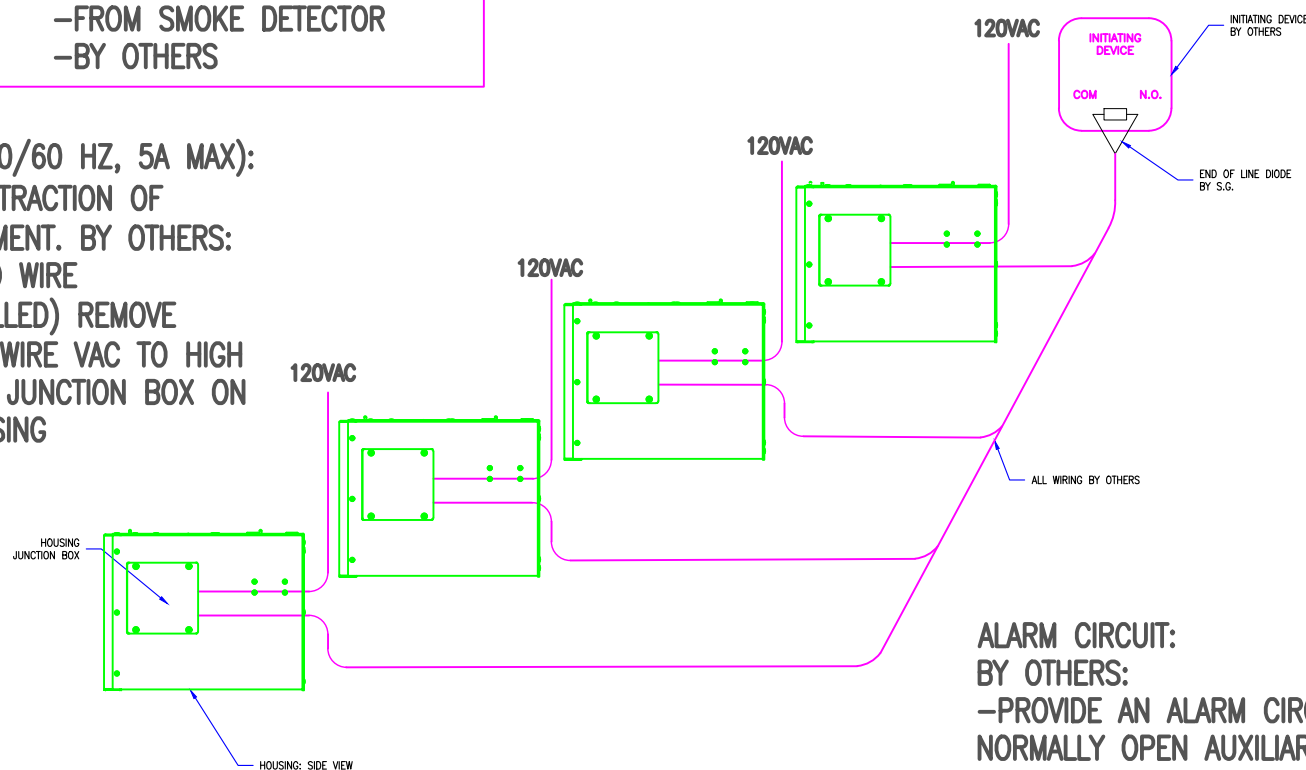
-FROM SMOKE DETECTOR
-BY OTHERS

0/60 HZ, 5A MAX):
TRACTION OF
MENT. BY OTHERS:
) WIRE
LLED) REMOVE
WIRE VAC TO HIGH
JUNCTION BOX ON
SING

120VAC

INITIATING DEVICE

INITIATING DEVICE
BY OTHERS

COM

N.O.

END OF LINE DIODE
BY S.G.

120VAC

120VAC

120VAC

ALL WIRING BY OTHERS

HOUSING
JUNCTION BOX

ALARM CIRCUIT:
BY OTHERS:
-PROVIDE AN ALARM CIRC
NORMALLY OPEN AUXILIAR

HOUSING: SIDE VIEW